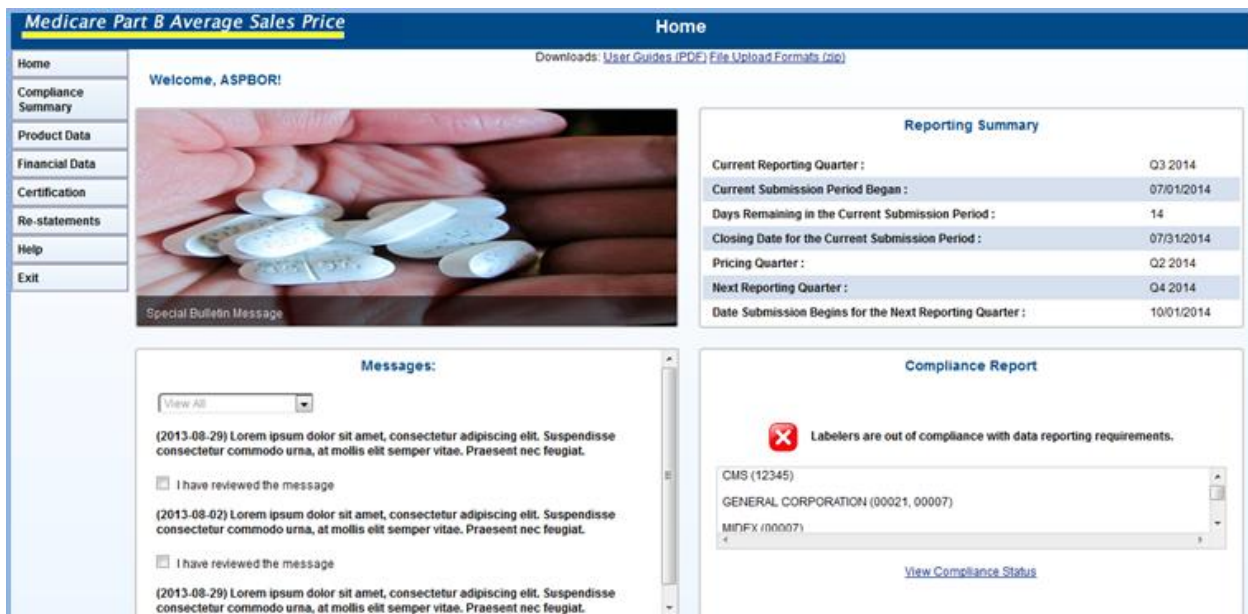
Medicare Part B Average Sales Price

Home

Home
Compliance Summary
Product Data
Financial Data
Certification
Re-statements
Help
Exit

Downloads: User Guides (PDF) File Upload Formats (zip)

Welcome, ASPBOR!

Special Bulletin Message

Reporting Summary

| | |
|---|---|
| Current Reporting Quarter : | Q3 2014 |
| Current Submission Period Began : | 07/01/2014 |
| Days Remaining in the Current Submission Period : | 14 |
| Closing Date for the Current Submission Period : | 07/31/2014 |
| Pricing Quarter : | Q2 2014 |
| Next Reporting Quarter : | Q4 2014 |
| Date Submission Begins for the Next Reporting Quarter : | 10/01/2014 |

Messages:

View All

(2013-08-29) Lorem ipsum dolor sit amet, consectetur adipiscing elit. Suspendisse consectetur commodo urna, at mollis elit semper vitae. Praesent nec feugiat.

I have reviewed the message

(2013-08-02) Lorem ipsum dolor sit amet, consectetur adipiscing elit. Suspendisse consectetur commodo urna, at mollis elit semper vitae. Praesent nec feugiat.

I have reviewed the message

(2013-08-29) Lorem ipsum dolor sit amet, consectetur adipiscing elit. Suspendisse consectetur commodo urna, at mollis elit semper vitae. Praesent nec feugiat.

Compliance Report

Labelers are out of compliance with data reporting requirements.

CMS (12345)
GENERAL CORPORATION (00021, 00007)
MIDEX (00007)

View Compliance Status